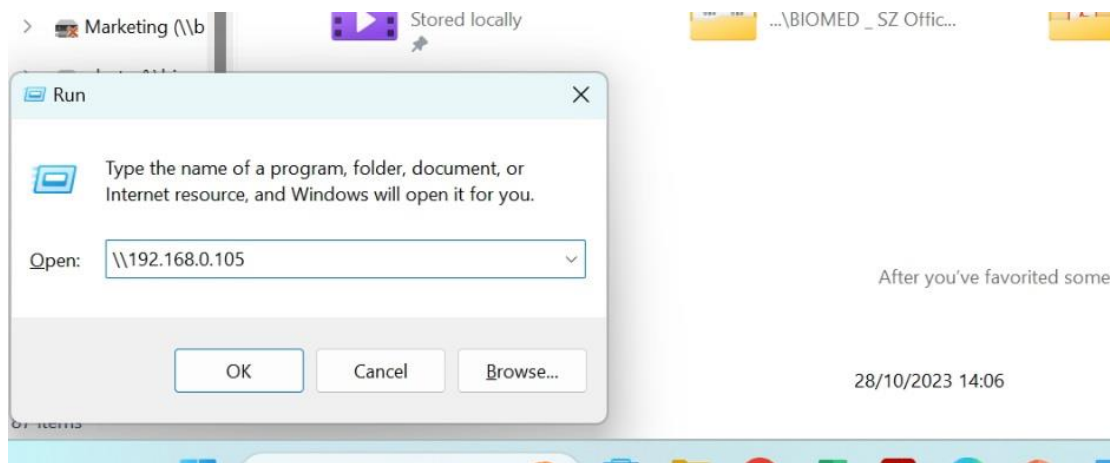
Marketing (\\b

Stored locally

...\BIOMED _ SZ Offic...

Run

Type the name of a program, folder, document, or Internet resource, and Windows will open it for you.

Open: \\192.168.0.105

OK

Cancel

Browse...

After you've favorited some

28/10/2023 14:06

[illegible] items